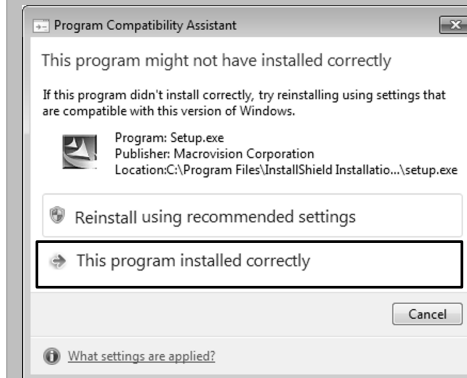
Program Compatibility Assistant

This program might not have installed correctly

If this program didn't install correctly, try reinstalling using settings that are compatible with this version of Windows.

Program: Setup.exe
Publisher: Macrovision Corporation
Location:C:\Program Files\InstallShield Installatio...\setup.exe

Reinstall using recommended settings

This program installed correctly

Cancel

What settings are applied?